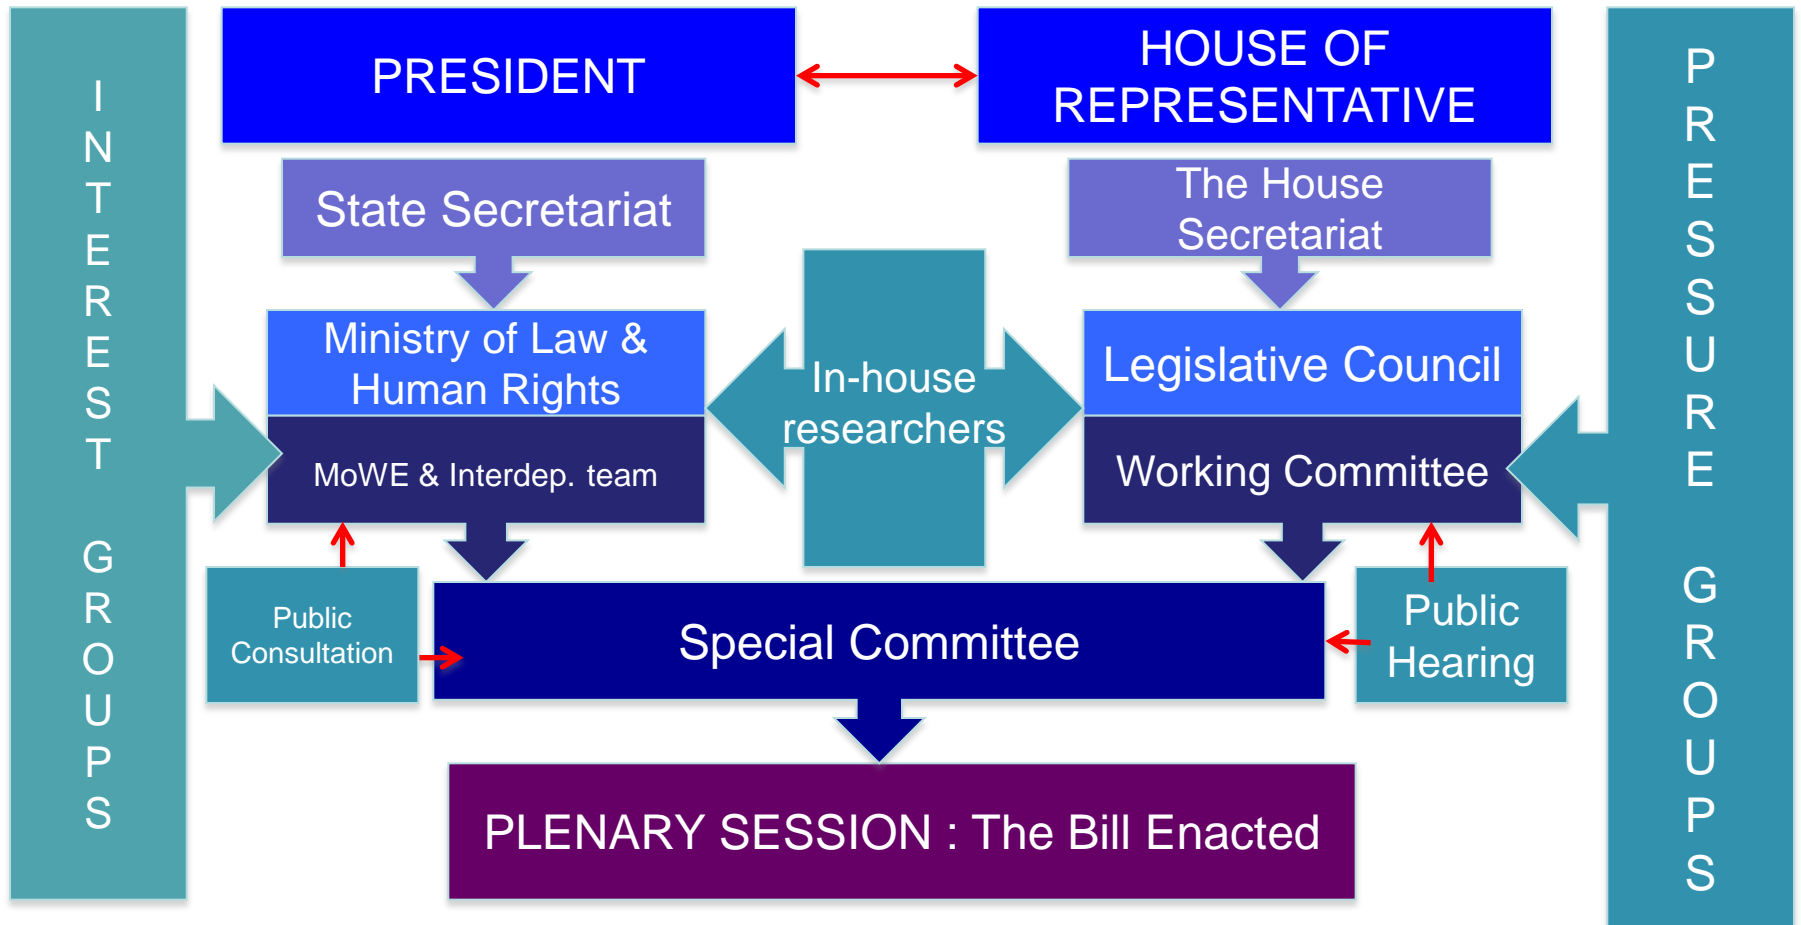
INTEREST GROUPS

PRESIDENT

HOUSE OF REPRESENTATIVE

PRESSURE GROUPS

State Secretariat

The House Secretariat

Ministry of Law & Human Rights

MoWE & Interdep. team

In-house researchers

Legislative Council

Working Committee

Public Consultation

Special Committee

Public Hearing

PLENARY SESSION : The Bill Enacted